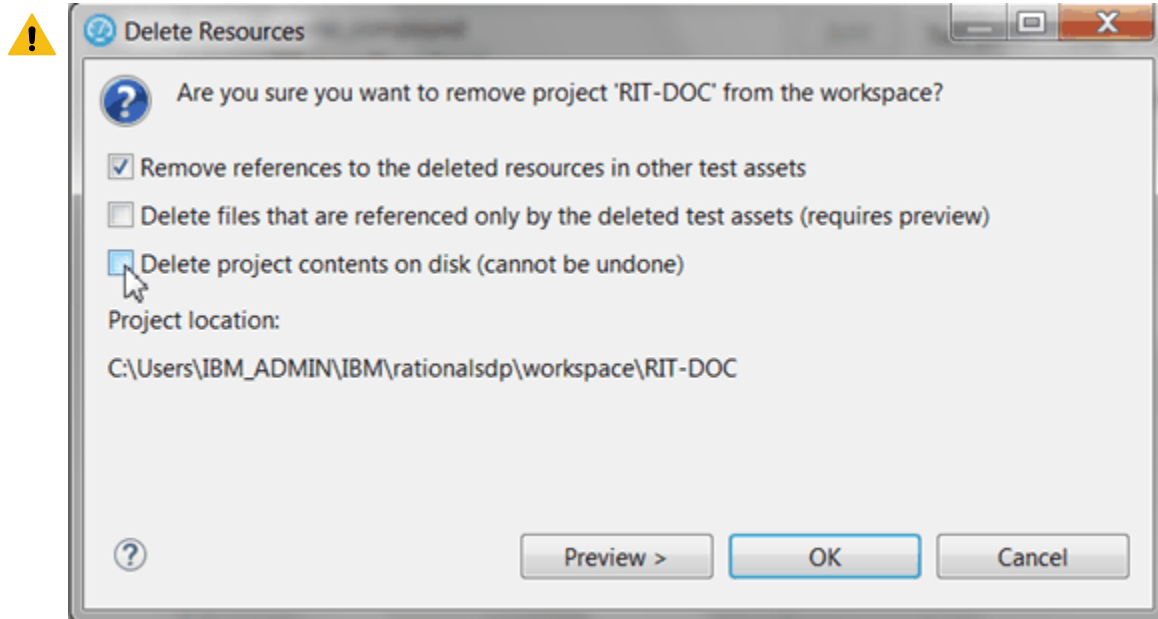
Delete Resources

Are you sure you want to remove project 'RIT-DOC' from the workspace?

Remove references to the deleted resources in other test assets

Delete files that are referenced only by the deleted test assets (requires preview)

Delete project contents on disk (cannot be undone)

Project location:

C:\Users\IBM_ADMIN\IBM\rationalsdp\workspace\RIT-DOC

Preview >

OK

Cancel